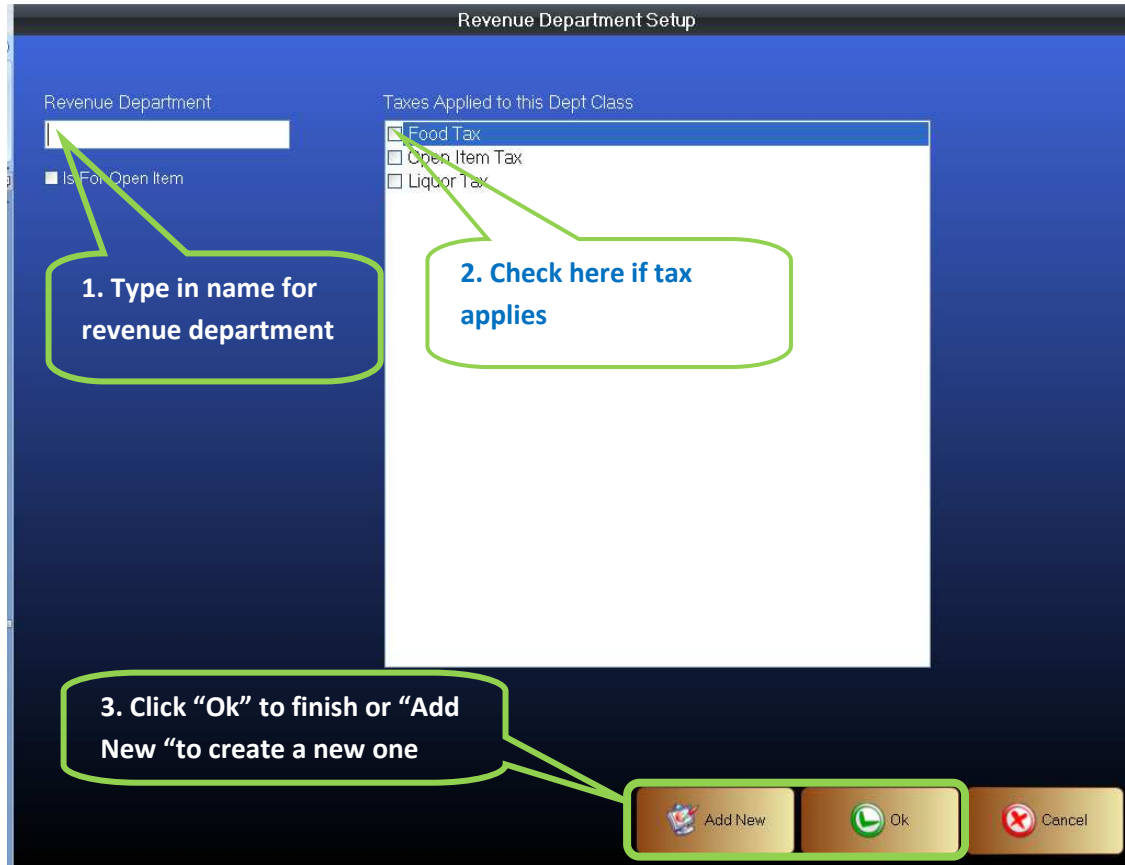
Revenue Department Setup

Revenue Department

Is For Open Item

Taxes Applied to this Dept Class

Food Tax
Open Item Tax
Liquor Tax

1. Type in name for revenue department

2. Check here if tax applies

3. Click “Ok” to finish or “Add New “to create a new one

Add New

Ok

Cancel